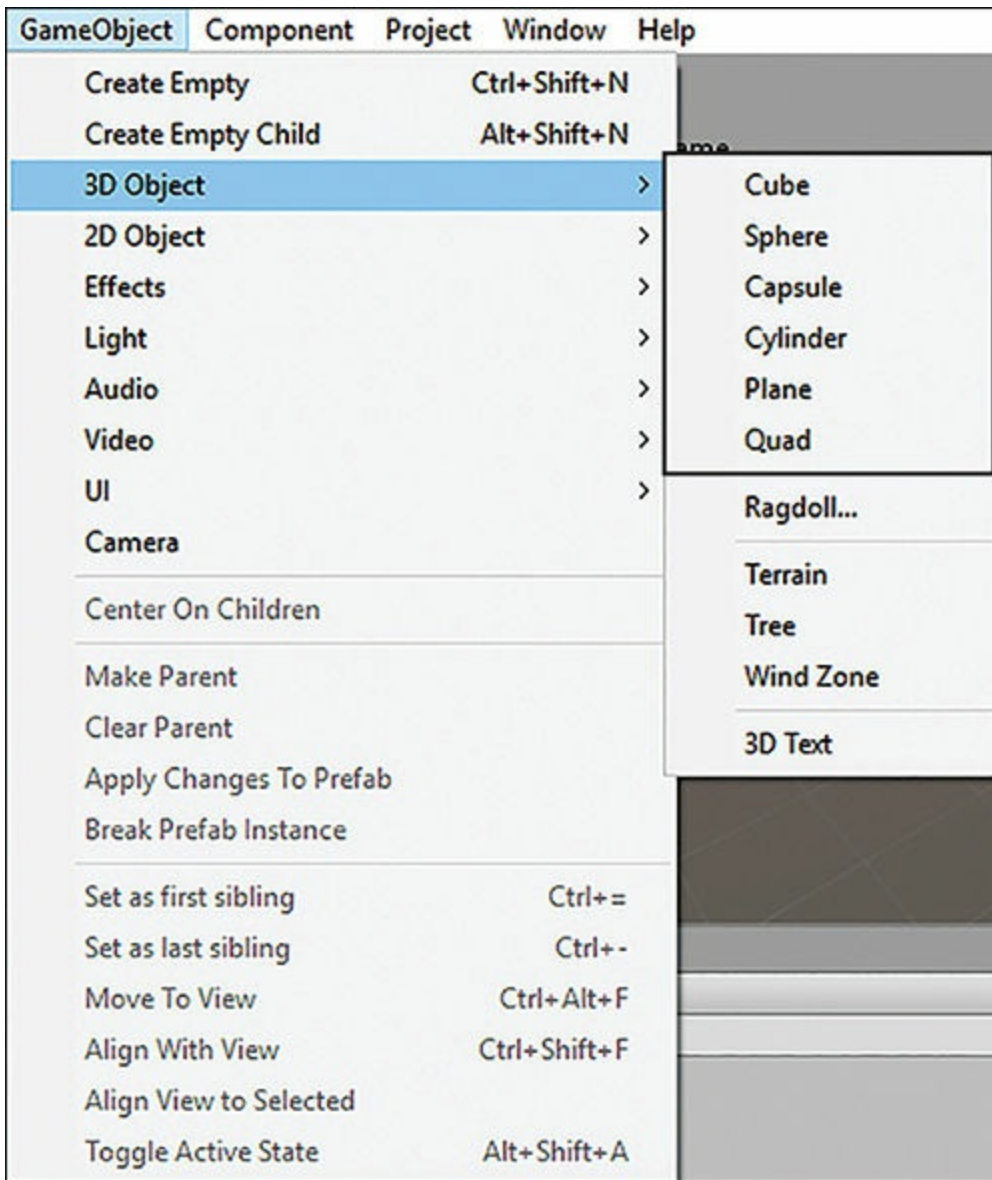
GameObject Component Project Window Help

Create Empty Ctrl+Shift+N
Create Empty Child Alt+Shift+N
3D Object >
2D Object >
Effects >
Light >
Audio >
Video >
UI >
Camera

Center On Children

Make Parent
Clear Parent
Apply Changes To Prefab
Break Prefab Instance

Set as first sibling Ctrl+=
Set as last sibling Ctrl+-
Move To View Ctrl+Alt+F
Align With View Ctrl+Shift+F
Align View to Selected
Toggle Active State Alt+Shift+A

Cube
Sphere
Capsule
Cylinder
Plane
Quad

Ragdoll...

Terrain
Tree
Wind Zone

3D Text